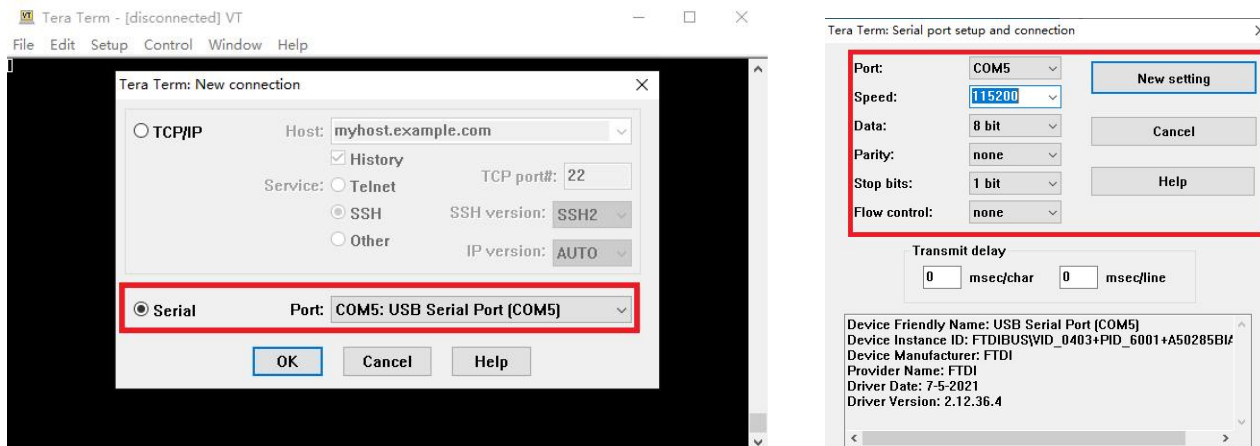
Tera Term - [disconnected] VT

File Edit Setup Control Window Help

Tera Term: New connection

TCP/IP Host: myhost.example.com

History

Service: Telnet TCP port#: 22

SSH SSH version: SSH2

Other IP version: AUTO

Serial Port: COM5: USB Serial Port (COM5)

OK Cancel Help

Tera Term: Serial port setup and connection

Port: COM5

Speed: 115200

Data: 8 bit

Parity: none

Stop bits: 1 bit

Flow control: none

New setting

Cancel

Help

Transmit delay

0 msec/char 0 msec/line

Device Friendly Name: USB Serial Port (COM5)
Device Instance ID: FTDIBUS\VID_0403+PID_6001+A50285BI
Device Manufacturer: FTDI
Provider Name: FTDI
Driver Date: 7-5-2021
Driver Version: 2.12.36.4